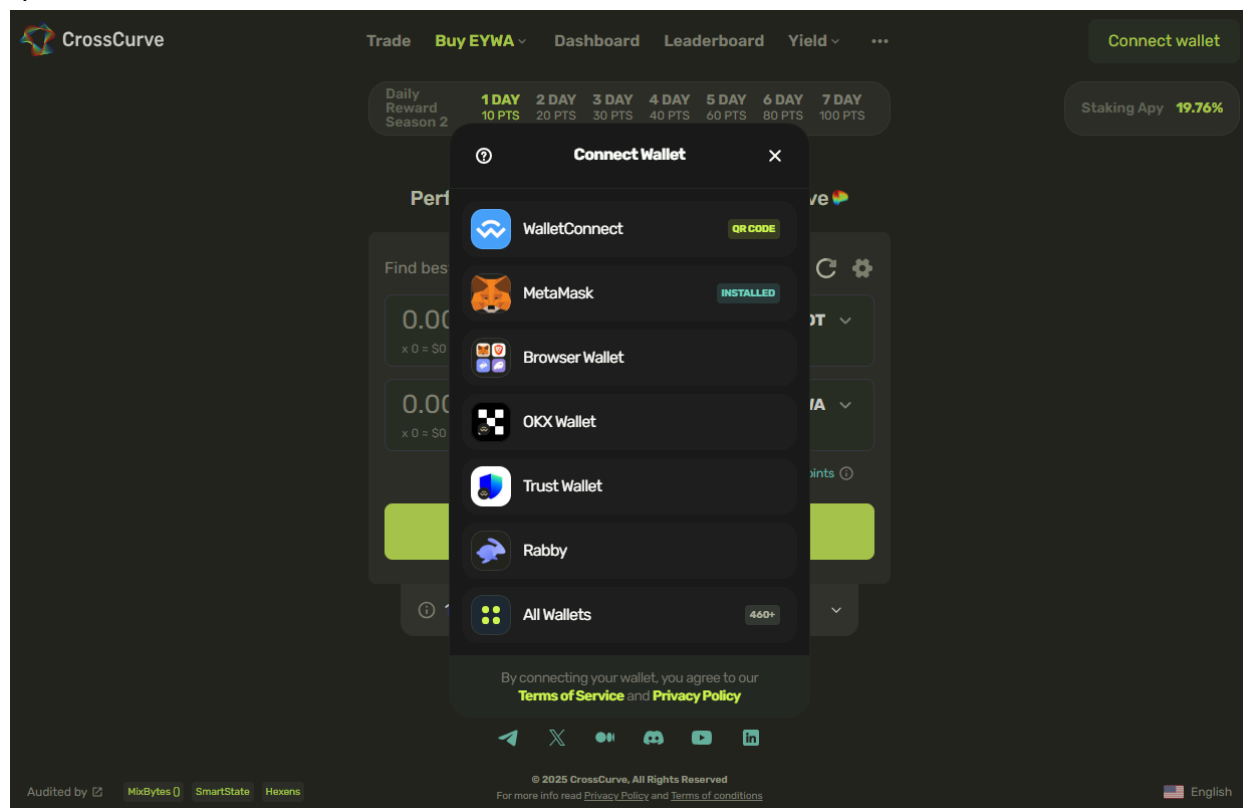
CrossCurve

Trade Buy EYWA Dashboard Leaderboard Yield ···

Connect wallet

Daily Reward Season 2

1 DAY 10 PTS
2 DAY 20 PTS
3 DAY 30 PTS
4 DAY 40 PTS
5 DAY 60 PTS
6 DAY 80 PTS
7 DAY 100 PTS

Staking Apy 19.76%

Perf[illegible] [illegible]ve

Find bes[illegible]

0.00
x 0 = $0
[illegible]DT

0.00
x 0 = $0
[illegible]VA

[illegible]oints

Connect Wallet

WalletConnect QR CODE

MetaMask INSTALLED

Browser Wallet

OKX Wallet

Trust Wallet

Rabby

All Wallets 460+

By connecting your wallet, you agree to our Terms of Service and Privacy Policy

Audited by MixBytes() SmartState Hexens

© 2025 CrossCurve, All Rights Reserved
For more info read Privacy Policy and Terms of conditions

English